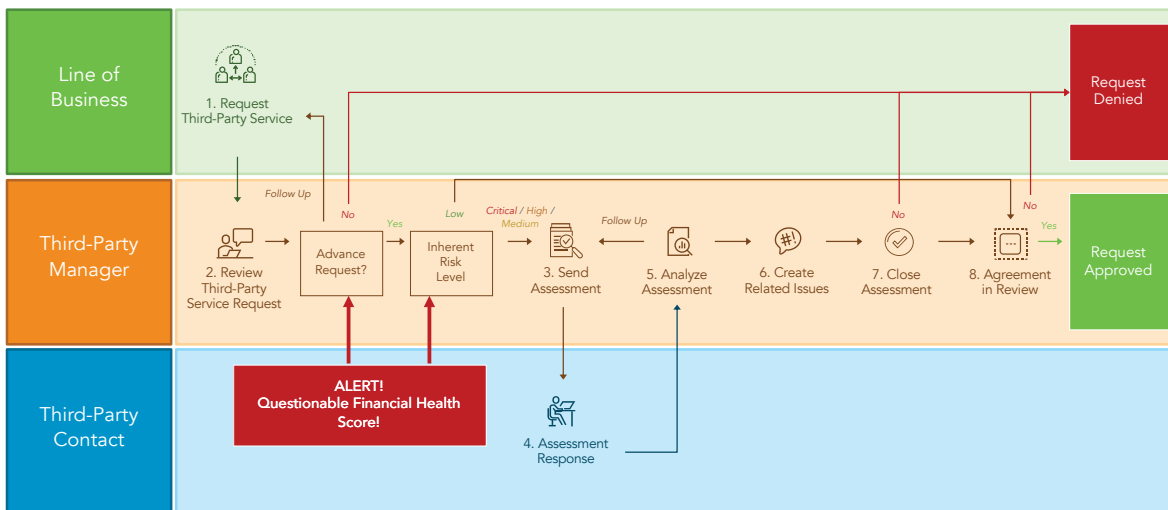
Line of Business

1. Request Third-Party Service

Request Denied

Third-Party Manager

Follow Up

No

Yes

Low

Critical / High / Medium

Follow Up

No

No

Yes

2. Review Third-Party Service Request

Advance Request?

Inherent Risk Level

3. Send Assessment

5. Analyze Assessment

6. Create Related Issues

7. Close Assessment

8. Agreement in Review

Request Approved

Third-Party Contact

ALERT! Questionable Financial Health Score!

4. Assessment Response